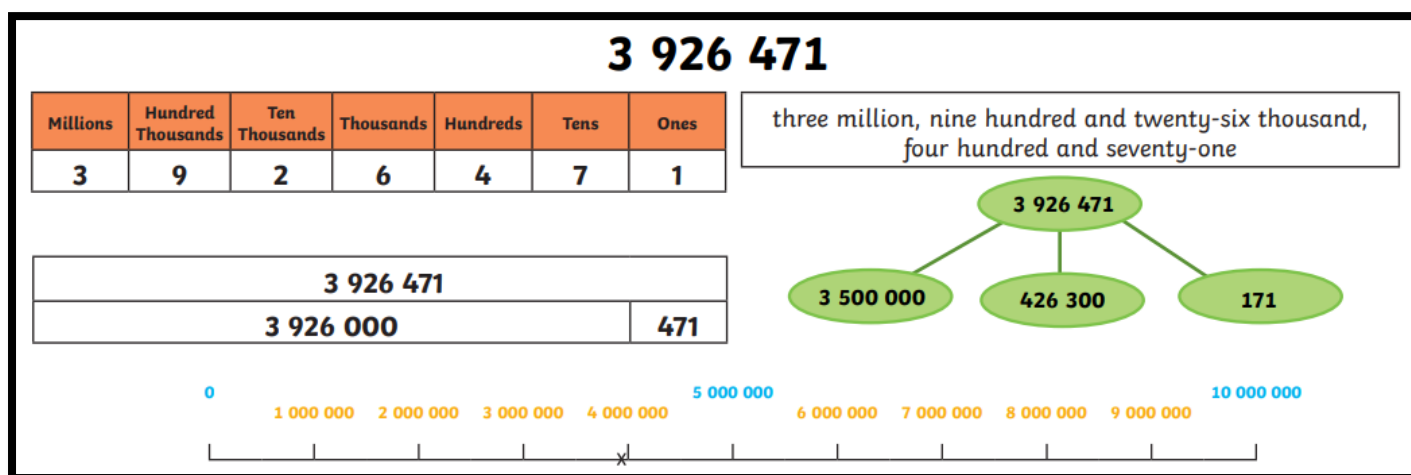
3 926 471

| Millions | Hundred Thousands | Ten Thousands | Thousands | Hundreds | Tens | Ones |
|---|---|---|---|---|---|---|
| 3 | 9 | 2 | 6 | 4 | 7 | 1 |

three million, nine hundred and twenty-six thousand, four hundred and seventy-one

3 926 471

3 500 000

426 300

171

| 3 926 471 | |
|---|---|
| 3 926 000 | 471 |

0
1 000 000
2 000 000
3 000 000
4 000 000
5 000 000
6 000 000
7 000 000
8 000 000
9 000 000
10 000 000

x